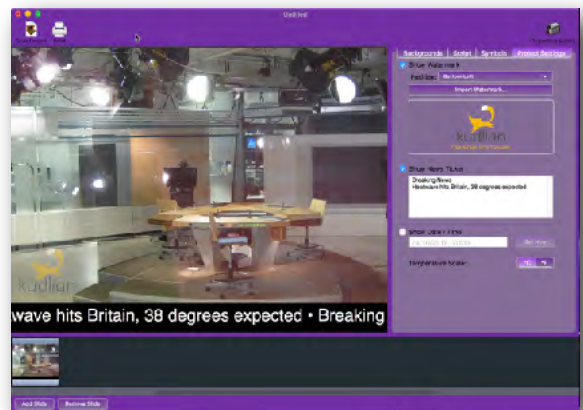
Untitled

Backgrounds | Script | Symbols | Preset Settings

Show Watermark
Position: Bottom Left
Import Watermark...

kudlian

Show News Ticker
Breaking News
Heatwave hits Britain, 38 degrees expected

Show Date / Time

Temperature Scale: °C °F

wave hits Britain, 38 degrees expected • Breaking

Add Slide
Remove Slide